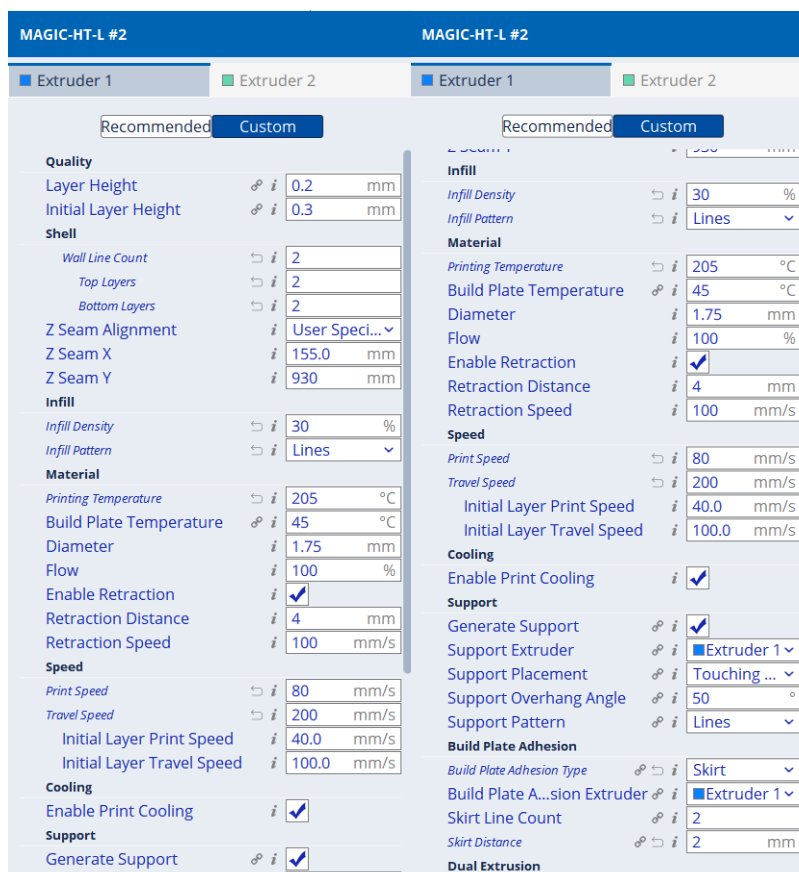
MAGIC-HT-L #2

Extruder 1 | Extruder 2

Recommended | Custom

Quality
Layer Height | 0.2 mm
Initial Layer Height | 0.3 mm
Shell
Wall Line Count | 2
Top Layers | 2
Bottom Layers | 2
Z Seam Alignment | User Speci...
Z Seam X | 155.0 mm
Z Seam Y | 930 mm
Infill
Infill Density | 30 %
Infill Pattern | Lines
Material
Printing Temperature | 205 °C
Build Plate Temperature | 45 °C
Diameter | 1.75 mm
Flow | 100 %
Enable Retraction | ✓
Retraction Distance | 4 mm
Retraction Speed | 100 mm/s
Speed
Print Speed | 80 mm/s
Travel Speed | 200 mm/s
Initial Layer Print Speed | 40.0 mm/s
Initial Layer Travel Speed | 100.0 mm/s
Cooling
Enable Print Cooling | ✓
Support
Generate Support | ✓

MAGIC-HT-L #2

Extruder 1 | Extruder 2

Recommended | Custom

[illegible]
Infill
Infill Density | 30 %
Infill Pattern | Lines
Material
Printing Temperature | 205 °C
Build Plate Temperature | 45 °C
Diameter | 1.75 mm
Flow | 100 %
Enable Retraction | ✓
Retraction Distance | 4 mm
Retraction Speed | 100 mm/s
Speed
Print Speed | 80 mm/s
Travel Speed | 200 mm/s
Initial Layer Print Speed | 40.0 mm/s
Initial Layer Travel Speed | 100.0 mm/s
Cooling
Enable Print Cooling | ✓
Support
Generate Support | ✓
Support Extruder | Extruder 1
Support Placement | Touching ...
Support Overhang Angle | 50 °
Support Pattern | Lines
Build Plate Adhesion
Build Plate Adhesion Type | Skirt
Build Plate A...sion Extruder | Extruder 1
Skirt Line Count | 2
Skirt Distance | 2 mm
Dual Extrusion